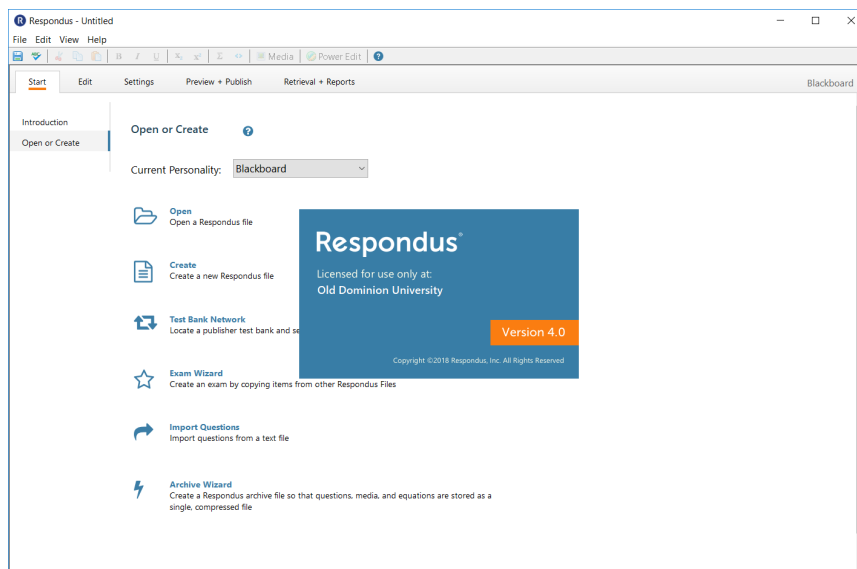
Respondus - Untitled

File Edit View Help

Media Power Edit

Start Edit Settings Preview + Publish Retrieval + Reports Blackboard

Introduction

Open or Create

Open or Create

Current Personality: Blackboard

Open
Open a Respondus file

Create
Create a new Respondus file

Test Bank Network
Locate a publisher test bank and se

Exam Wizard
Create an exam by copying items from other Respondus Files

Import Questions
Import questions from a text file

Archive Wizard
Create a Respondus archive file so that questions, media, and equations are stored as a single, compressed file

Respondus®

Licensed for use only at:
Old Dominion University

Version 4.0

Copyright ©2018 Respondus, Inc. All Rights Reserved